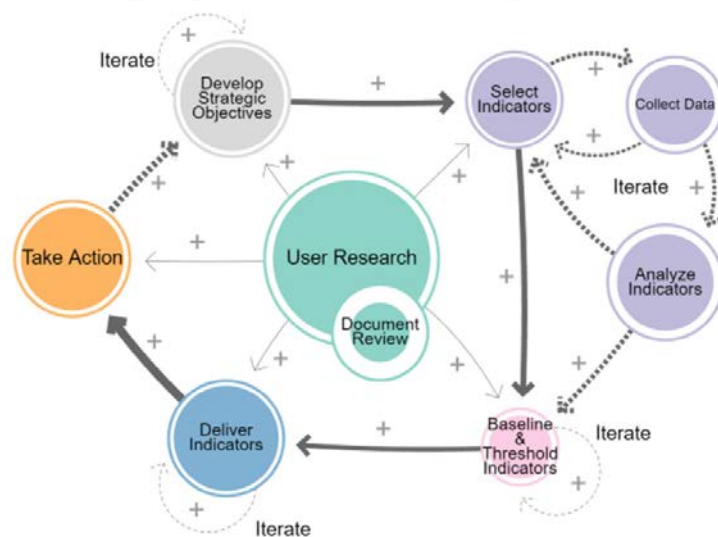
Iterate

Develop Strategic Objectives

Select Indicators

Collect Data

Iterate

Take Action

User Research

Document Review

Analyze Indicators

Deliver Indicators

Baseline & Threshold Indicators

Iterate

Iterate